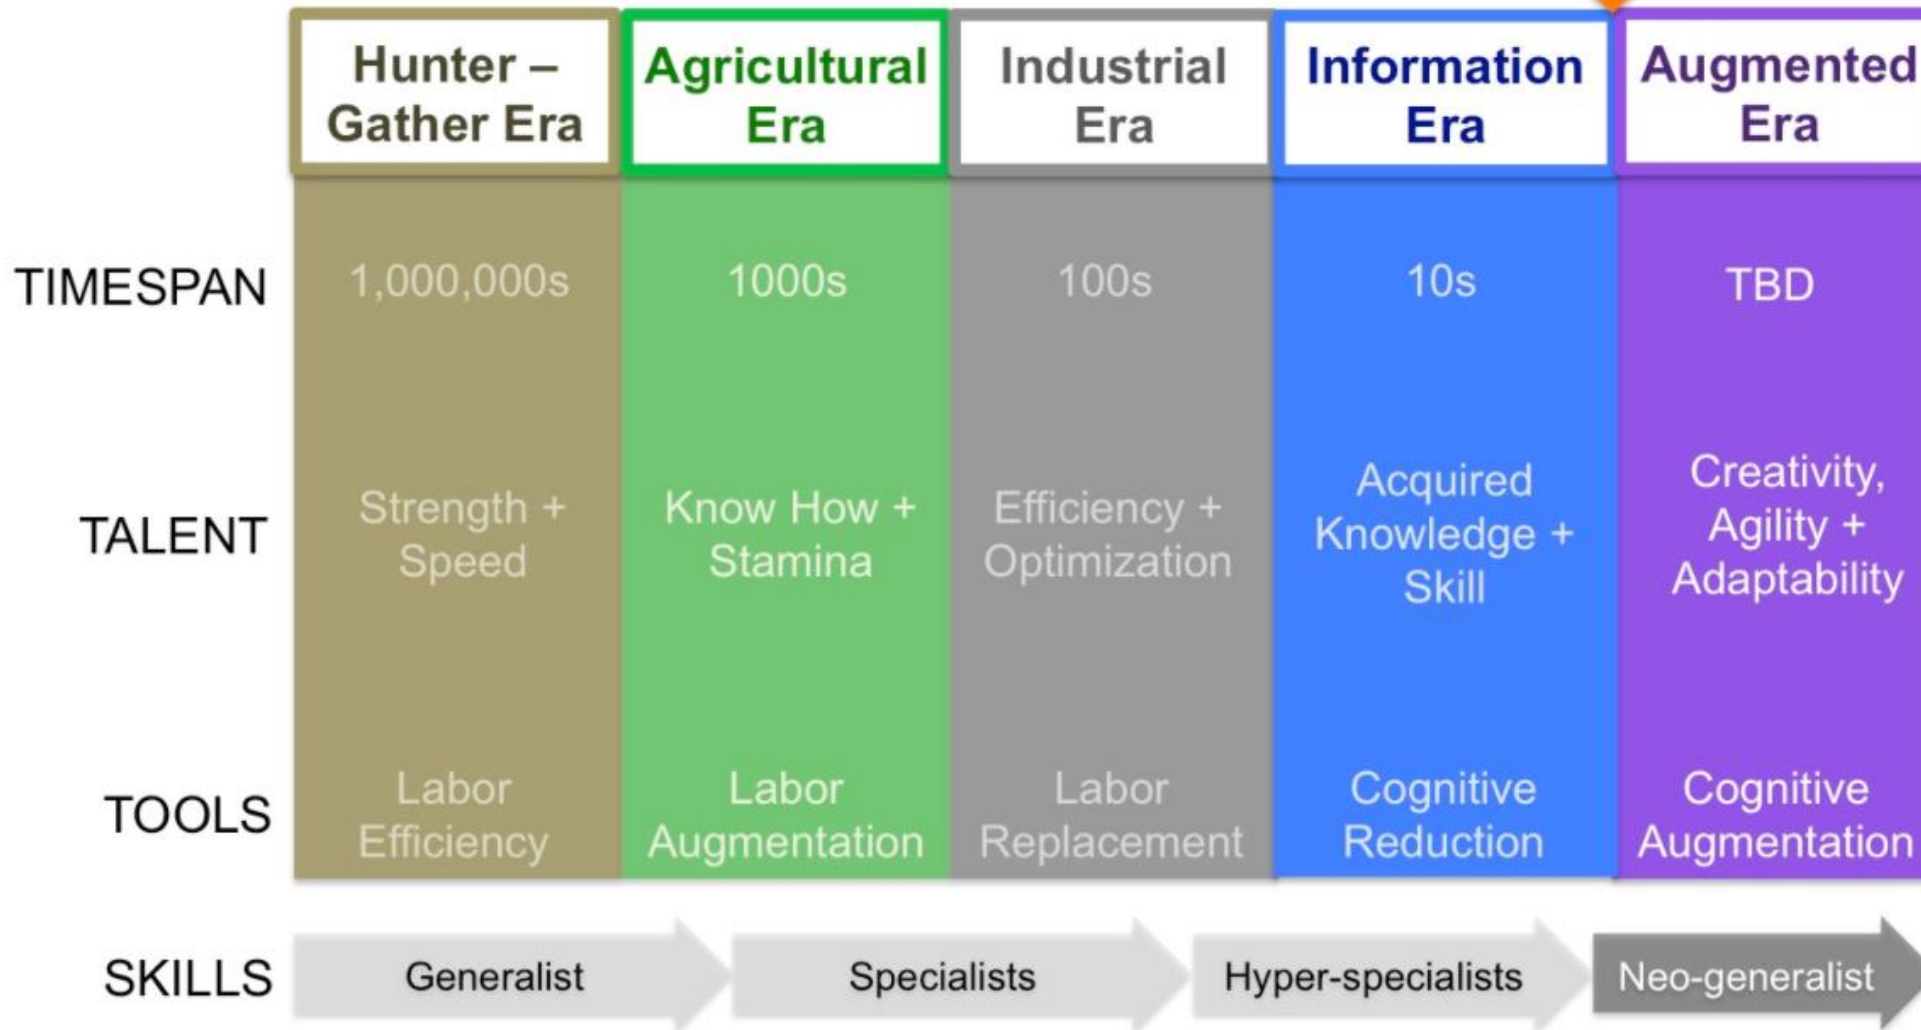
| | Hunter – Gather Era | Agricultural Era | Industrial Era | Information Era | Augmented Era |
|---|---|---|---|---|---|
| TIMESPAN | 1,000,000s | 1000s | 100s | 10s | TBD |
| TALENT | Strength + Speed | Know How + Stamina | Efficiency + Optimization | Acquired Knowledge + Skill | Creativity, Agility + Adaptability |
| TOOLS | Labor Efficiency | Labor Augmentation | Labor Replacement | Cognitive Reduction | Cognitive Augmentation |

SKILLS Generalist Specialists Hyper-specialists Neo-generalist